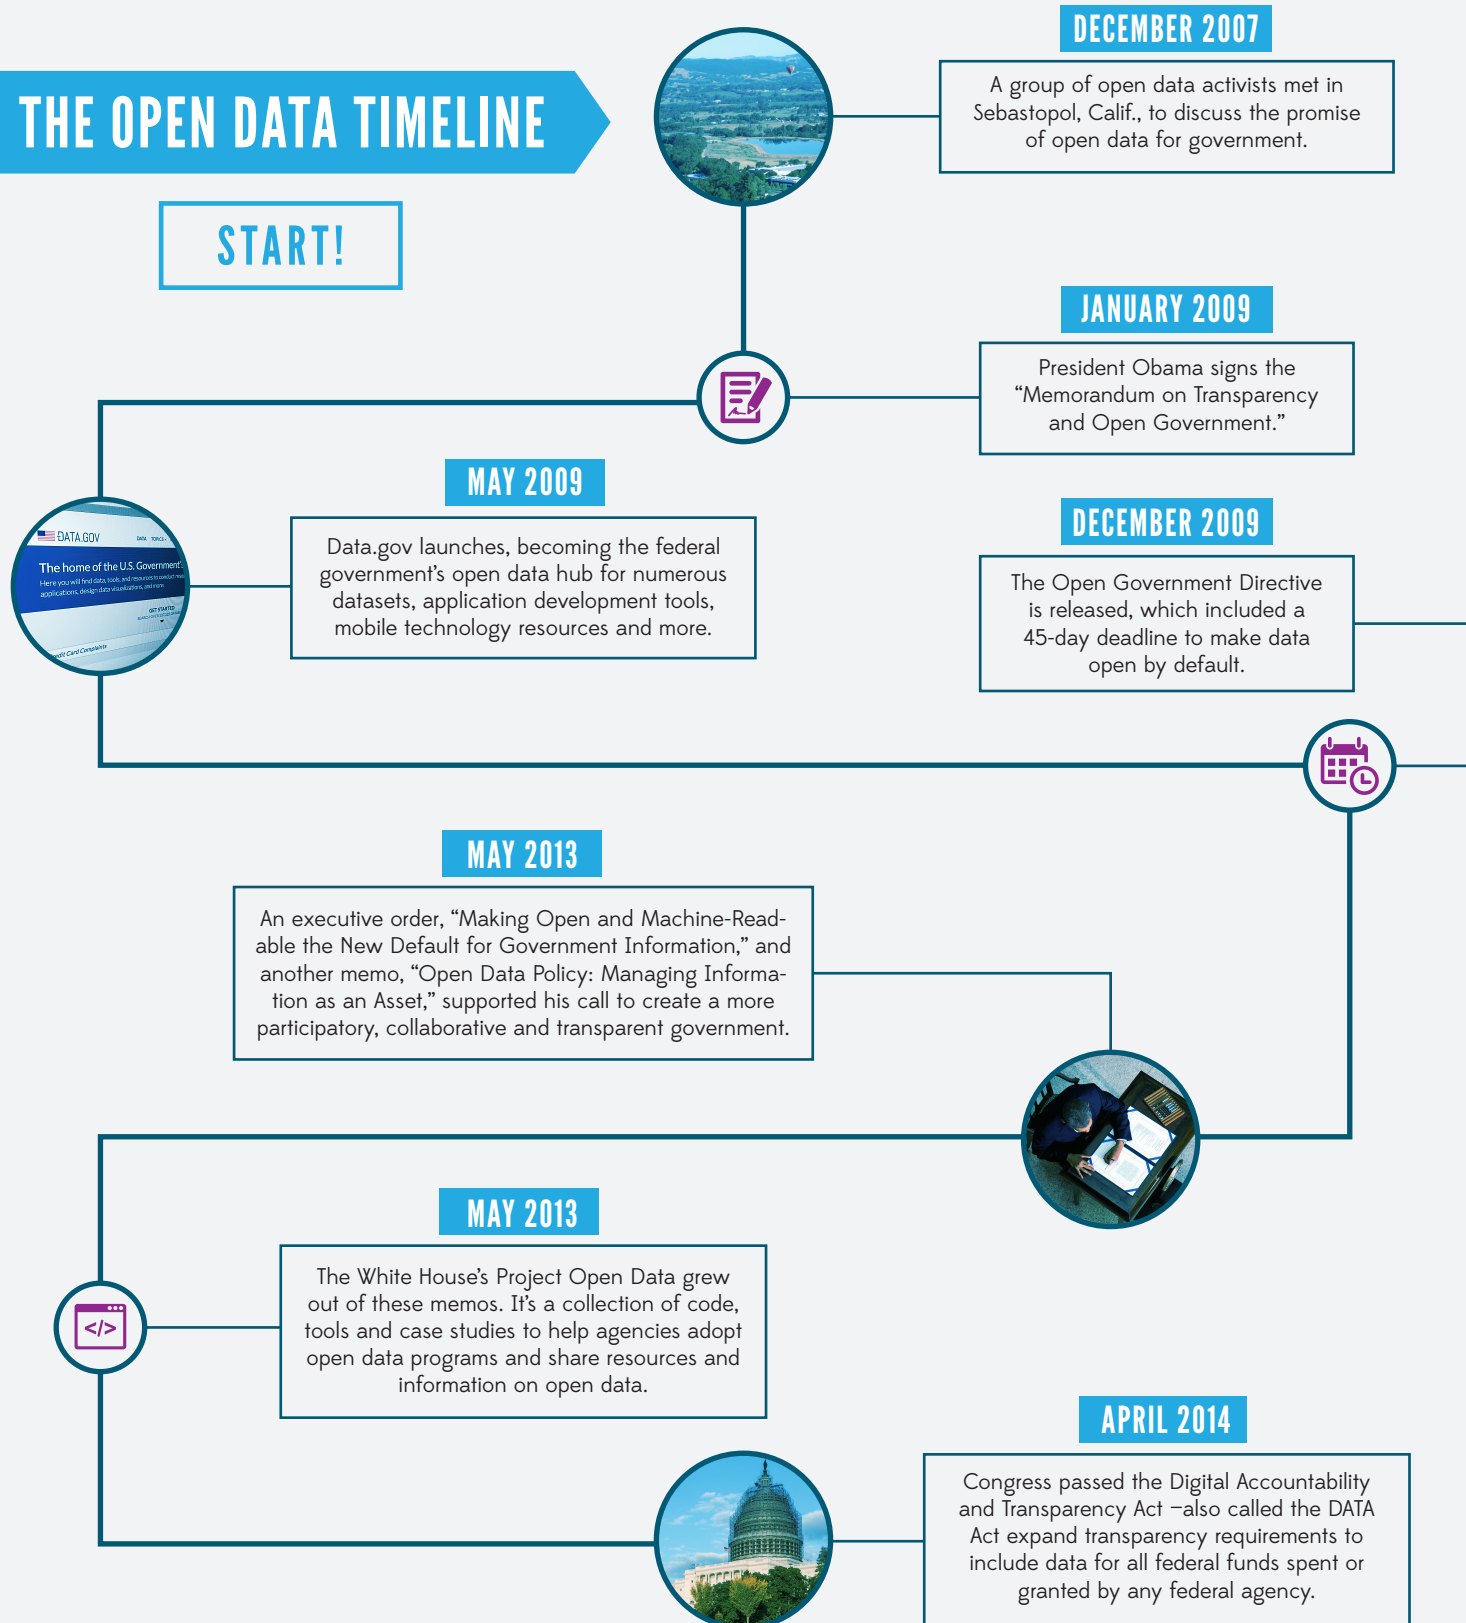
THE OPEN DATA TIMELINE

START!

DECEMBER 2007

A group of open data activists met in Sebastopol, Calif., to discuss the promise of open data for government.

JANUARY 2009

President Obama signs the "Memorandum on Transparency and Open Government."

MAY 2009

DATA.GOV

The home of the U.S. Government's

Data.gov launches, becoming the federal government's open data hub for numerous datasets, application development tools, mobile technology resources and more.

DECEMBER 2009

The Open Government Directive is released, which included a 45-day deadline to make data open by default.

MAY 2013

An executive order, "Making Open and Machine-Readable the New Default for Government Information," and another memo, "Open Data Policy: Managing Information as an Asset," supported his call to create a more participatory, collaborative and transparent government.

MAY 2013

The White House's Project Open Data grew out of these memos. It's a collection of code, tools and case studies to help agencies adopt open data programs and share resources and information on open data.

APRIL 2014

Congress passed the Digital Accountability and Transparency Act –also called the DATA Act expand transparency requirements to include data for all federal funds spent or granted by any federal agency.